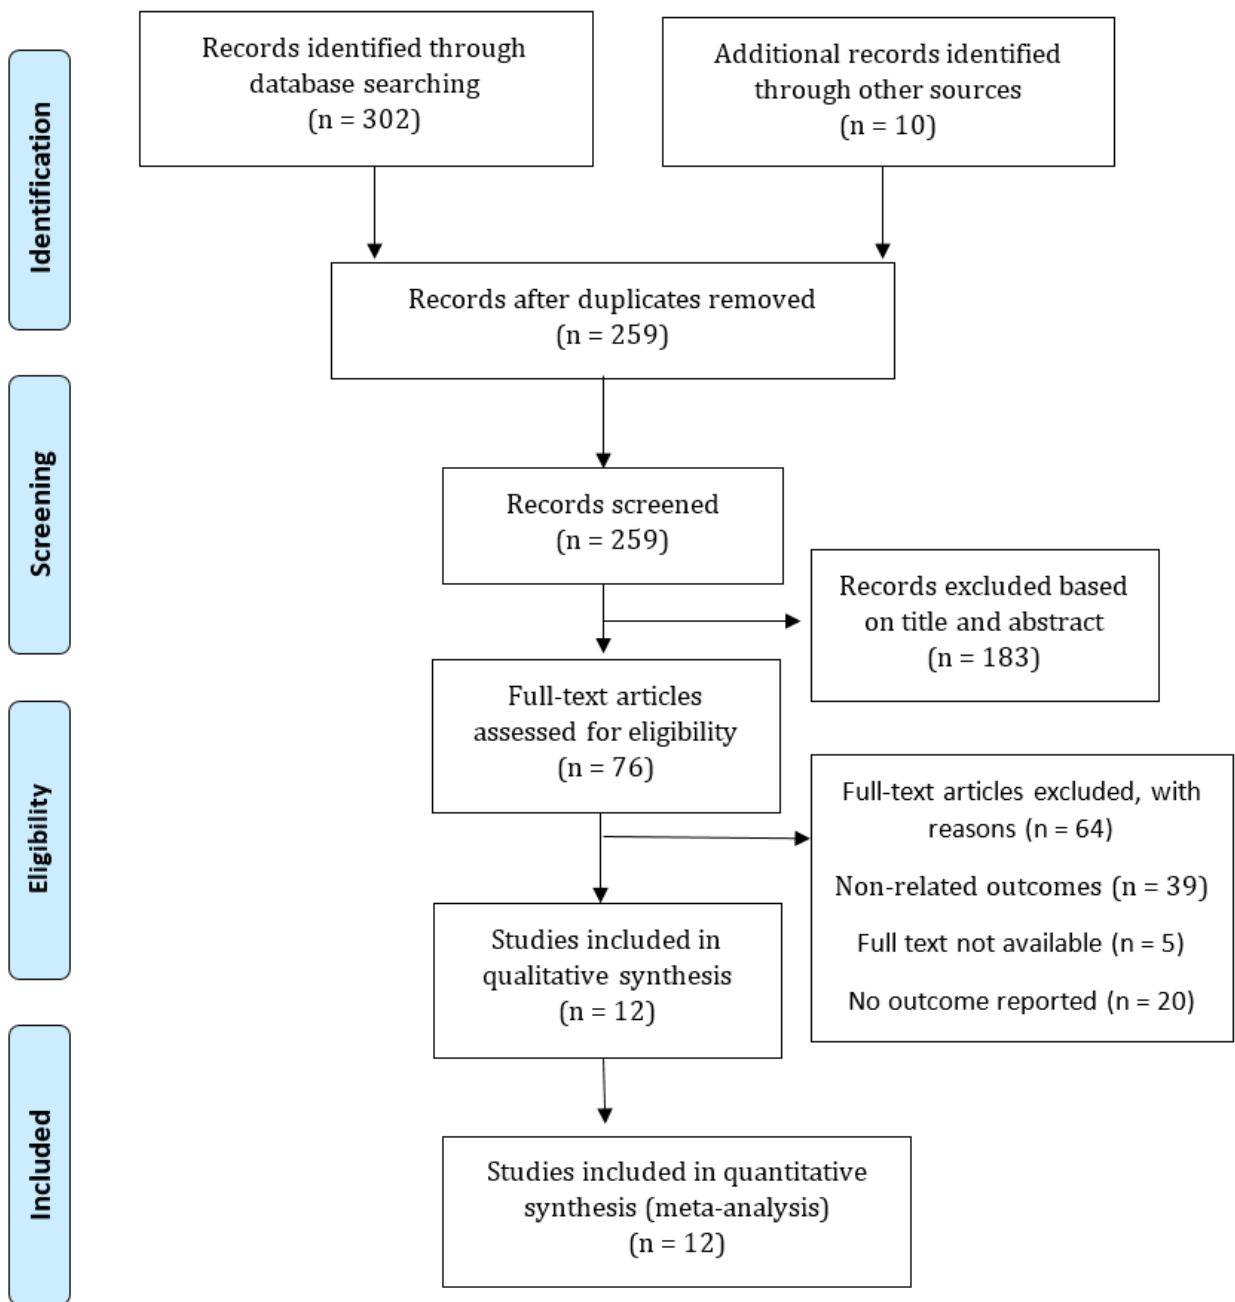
Identification

Records identified through database searching (n = 302)

Additional records identified through other sources (n = 10)

Records after duplicates removed (n = 259)

Screening

Records screened (n = 259)

Records excluded based on title and abstract (n = 183)

Eligibility

Full-text articles assessed for eligibility (n = 76)

Full-text articles excluded, with reasons (n = 64)

Non-related outcomes (n = 39)

Full text not available (n = 5)

No outcome reported (n = 20)

Studies included in qualitative synthesis (n = 12)

Included

Studies included in quantitative synthesis (meta-analysis) (n = 12)